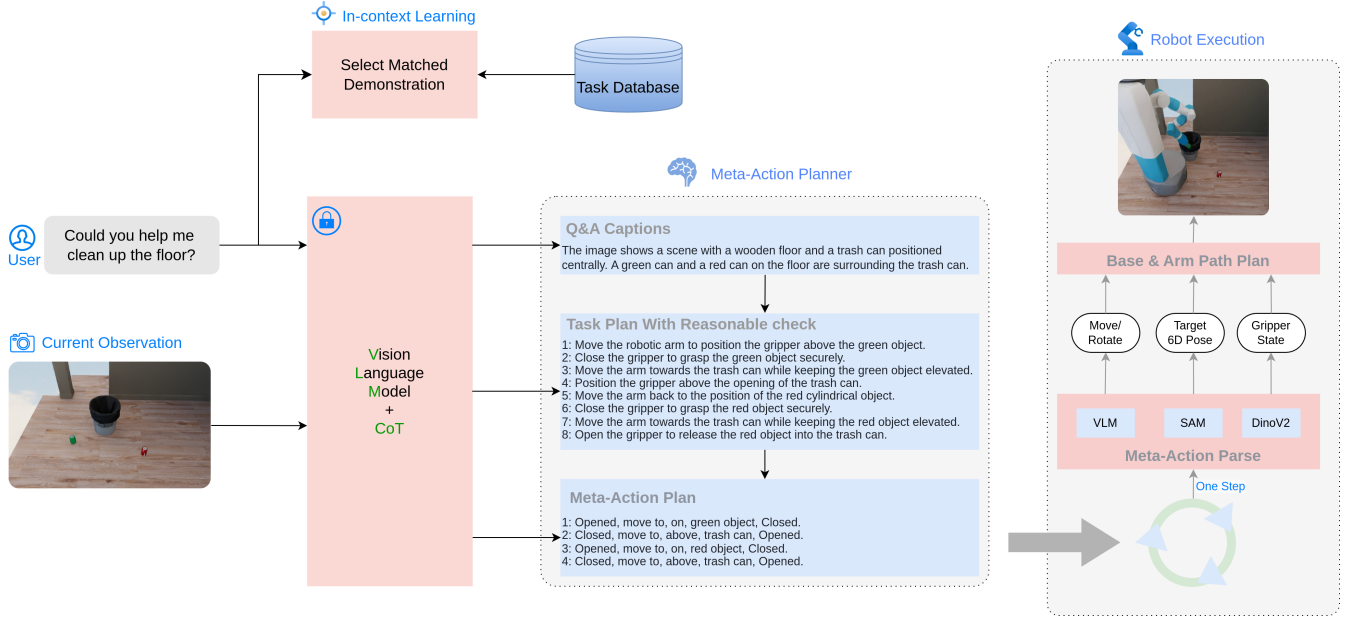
In-context Learning

Select Matched Demonstration

Task Database

Robot Execution

Meta-Action Planner

User

Could you help me clean up the floor?

Q&A Captions

The image shows a scene with a wooden floor and a trash can positioned centrally. A green can and a red can on the floor are surrounding the trash can.

Task Plan With Reasonable check

1: Move the robotic arm to position the gripper above the green object.
2: Close the gripper to grasp the green object securely.
3: Move the arm towards the trash can while keeping the green object elevated.
4: Position the gripper above the opening of the trash can.
5: Move the arm back to the position of the red cylindrical object.
6: Close the gripper to grasp the red object securely.
7: Move the arm towards the trash can while keeping the red object elevated.
8: Open the gripper to release the red object into the trash can.

Current Observation

Vision
Language
Model
+
CoT

Meta-Action Plan

1: Opened, move to, on, green object, Closed.
2: Closed, move to, above, trash can, Opened.
3: Opened, move to, on, red object, Closed.
4: Closed, move to, above, trash can, Opened.

Base & Arm Path Plan

Move/ Rotate

Target 6D Pose

Gripper State

VLM

SAM

DinoV2

Meta-Action Parse

One Step